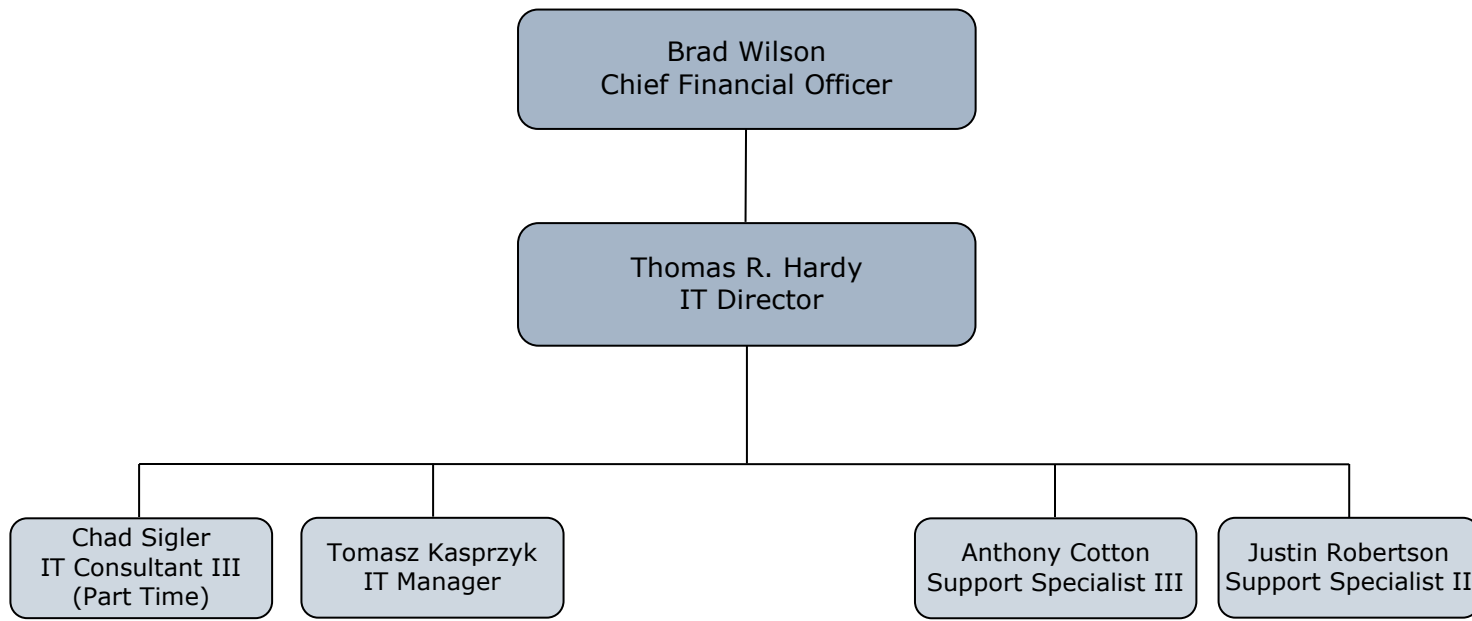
Brad Wilson
Chief Financial Officer

Thomas R. Hardy
IT Director

Chad Sigler
IT Consultant III
(Part Time)

Tomasz Kasprzyk
IT Manager

Anthony Cotton
Support Specialist III

Justin Robertson
Support Specialist II